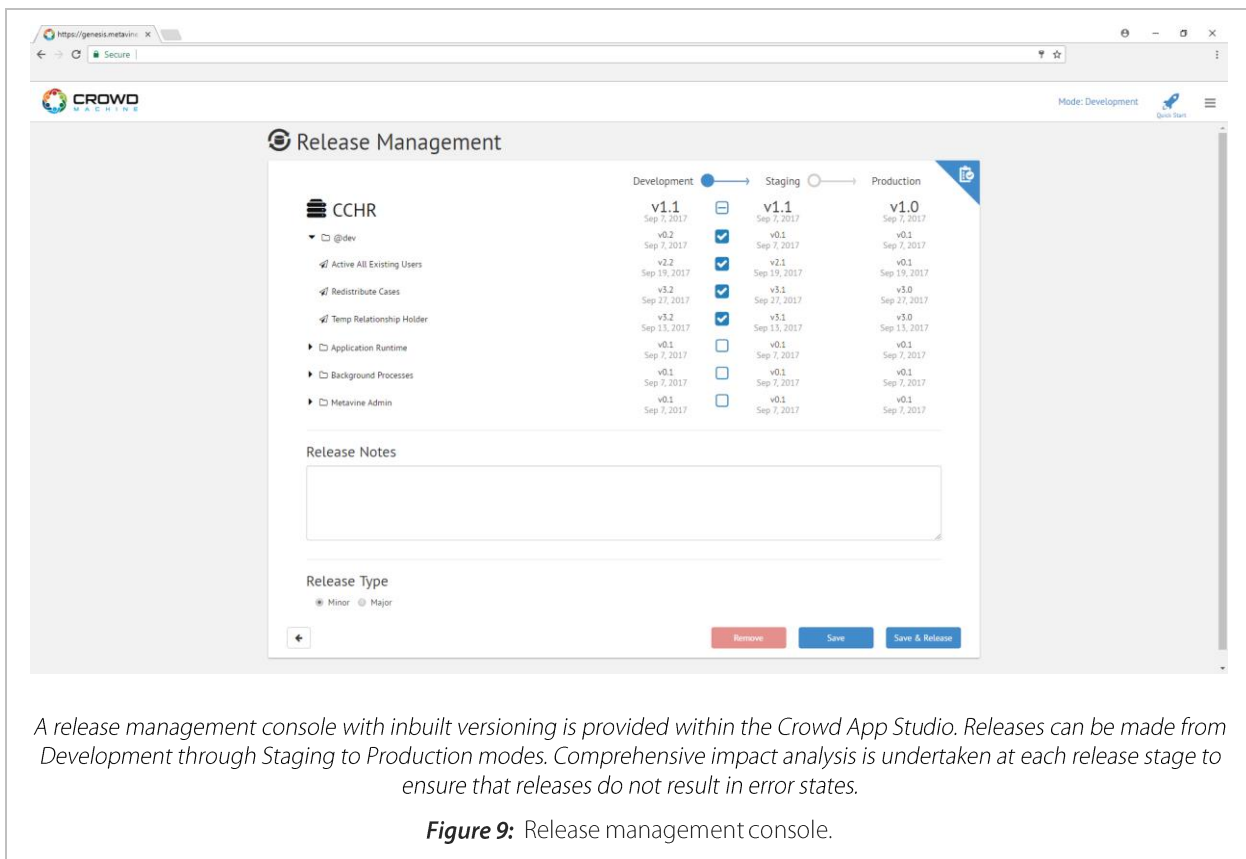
https://genesis.metavine ×

Secure

CROWD MACHINE

Mode: Development

Quick Start

Release Management

Development → Staging → Production

| CCHR | v1.1 Sep 7, 2017 | | v1.1 Sep 7, 2017 | v1.0 Sep 7, 2017 |
|---|---|---|---|---|
| @dev | v0.2 Sep 7, 2017 | | v0.1 Sep 7, 2017 | v0.1 Sep 7, 2017 |
| Active All Existing Users | v2.2 Sep 19, 2017 | | v2.1 Sep 19, 2017 | v0.1 Sep 19, 2017 |
| Redistribute Cases | v3.2 Sep 27, 2017 | | v3.1 Sep 27, 2017 | v3.0 Sep 27, 2017 |
| Temp Relationship Holder | v3.2 Sep 13, 2017 | | v3.1 Sep 13, 2017 | v3.0 Sep 13, 2017 |
| Application Runtime | v0.1 Sep 7, 2017 | | v0.1 Sep 7, 2017 | v0.1 Sep 7, 2017 |
| Background Processes | v0.1 Sep 7, 2017 | | v0.1 Sep 7, 2017 | v0.1 Sep 7, 2017 |
| Metavine Admin | v0.1 Sep 7, 2017 | | v0.1 Sep 7, 2017 | v0.1 Sep 7, 2017 |

Release Notes

Release Type

Minor Major

Remove Save Save & Release

A release management console with inbuilt versioning is provided within the Crowd App Studio. Releases can be made from Development through Staging to Production modes. Comprehensive impact analysis is undertaken at each release stage to ensure that releases do not result in error states.

Figure 9: Release management console.